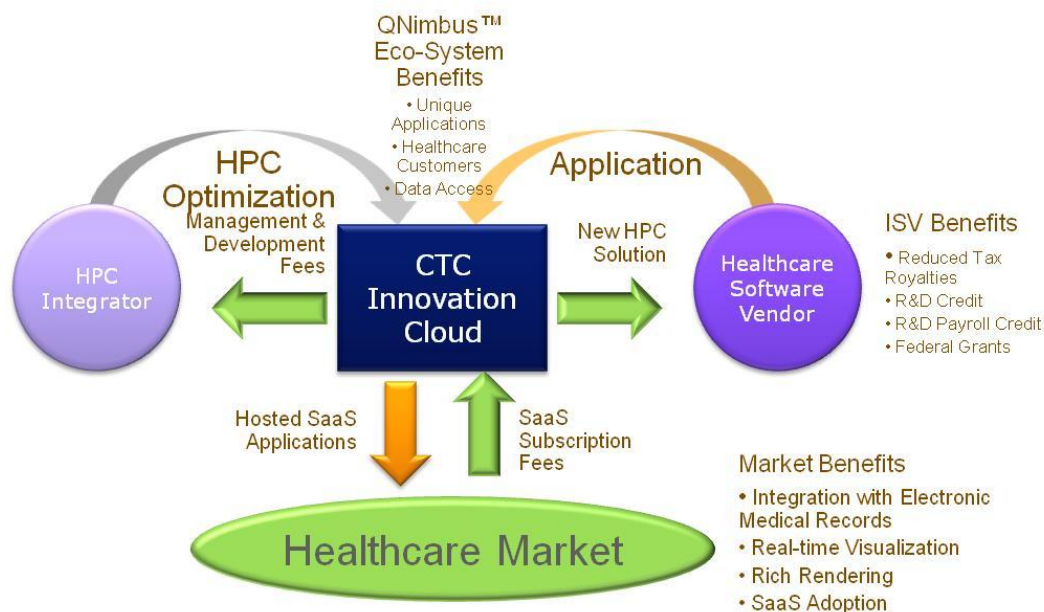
QNimbus™ Eco-System Benefits
• Unique Applications
• Healthcare Customers
• Data Access

HPC Optimization

Application

Management & Development Fees

New HPC Solution

ISV Benefits
• Reduced Tax Royalties
• R&D Credit
• R&D Payroll Credit
• Federal Grants

HPC Integrator

CTC Innovation Cloud

Healthcare Software Vendor

Hosted SaaS Applications

SaaS Subscription Fees

Market Benefits
• Integration with Electronic Medical Records
• Real-time Visualization
• Rich Rendering
• SaaS Adoption

Healthcare Market